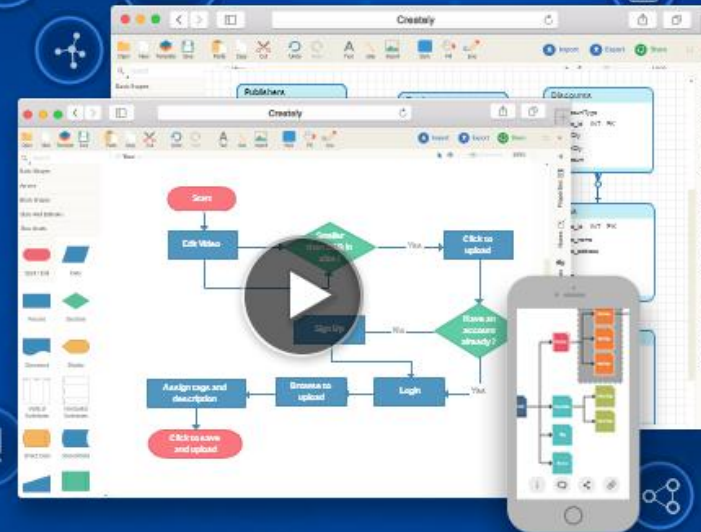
Creately

Import

Export

Share

Publishers

Discounts

Creately

Import

Export

Share

Start

Edit Video

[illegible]

Yes

Click to upload

Sign Up

No

Have an account already?

Yes

Login

Browse to upload

Assign tags and description

Click to save and upload